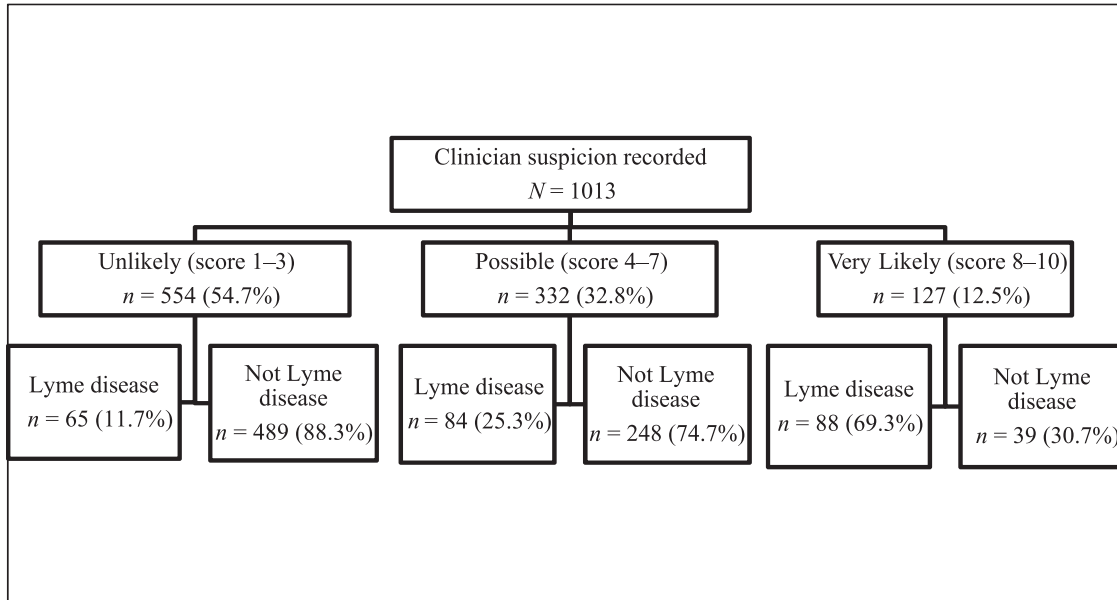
Clinician suspicion recorded
$N = 1013$

Unlikely (score 1–3)
$n = 554$ (54.7%)

Possible (score 4–7)
$n = 332$ (32.8%)

Very Likely (score 8–10)
$n = 127$ (12.5%)

Lyme disease
$n = 65$ (11.7%)

Not Lyme disease
$n = 489$ (88.3%)

Lyme disease
$n = 84$ (25.3%)

Not Lyme disease
$n = 248$ (74.7%)

Lyme disease
$n = 88$ (69.3%)

Not Lyme disease
$n = 39$ (30.7%)